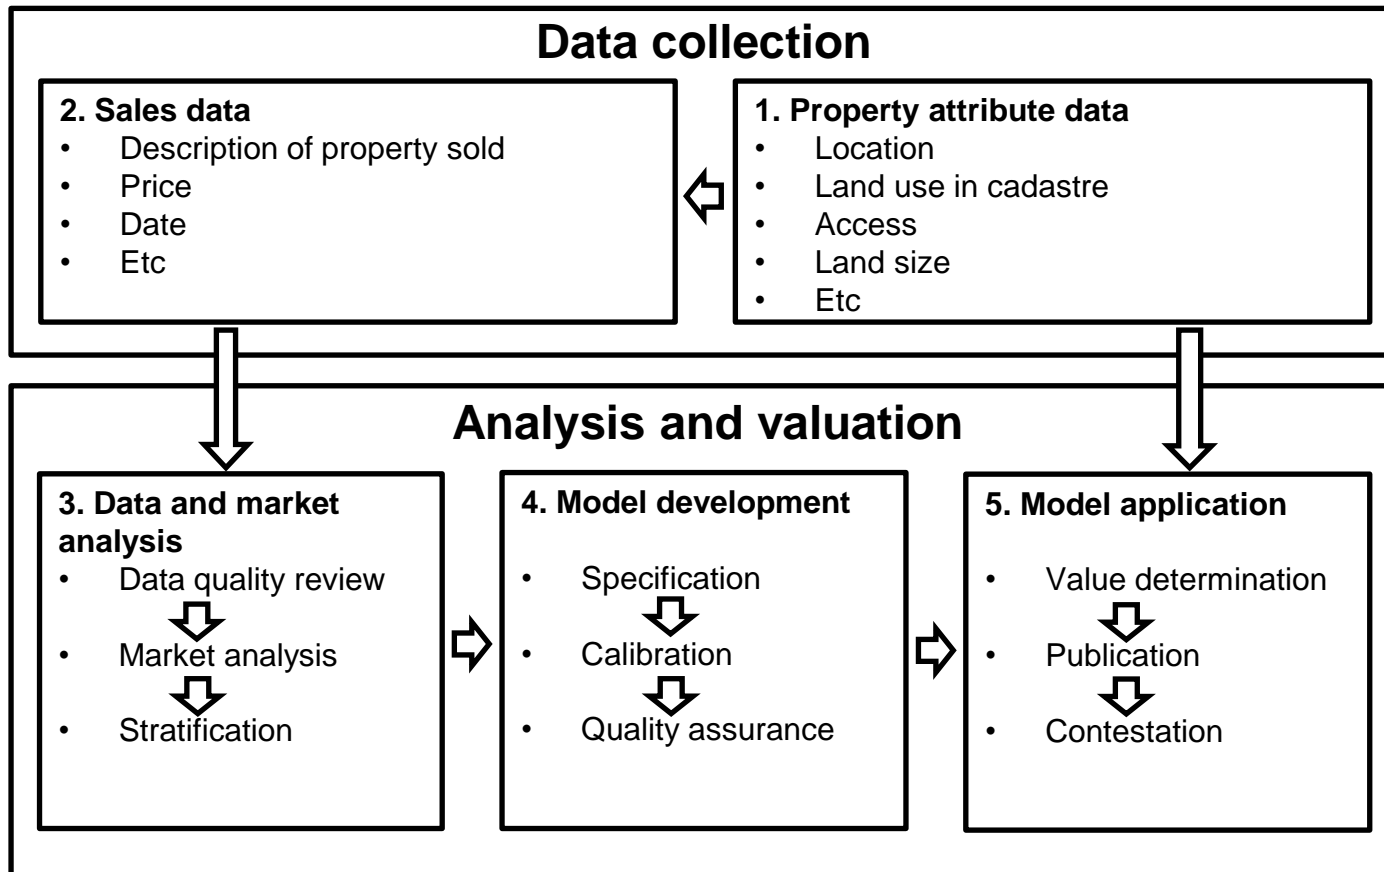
Data collection

2. Sales data
- Description of property sold
- Price
- Date
- Etc

1. Property attribute data
- Location
- Land use in cadastre
- Access
- Land size
- Etc

Analysis and valuation

3. Data and market analysis
- Data quality review
- Market analysis
- Stratification

4. Model development
- Specification
- Calibration
- Quality assurance

5. Model application
- Value determination
- Publication
- Contestation